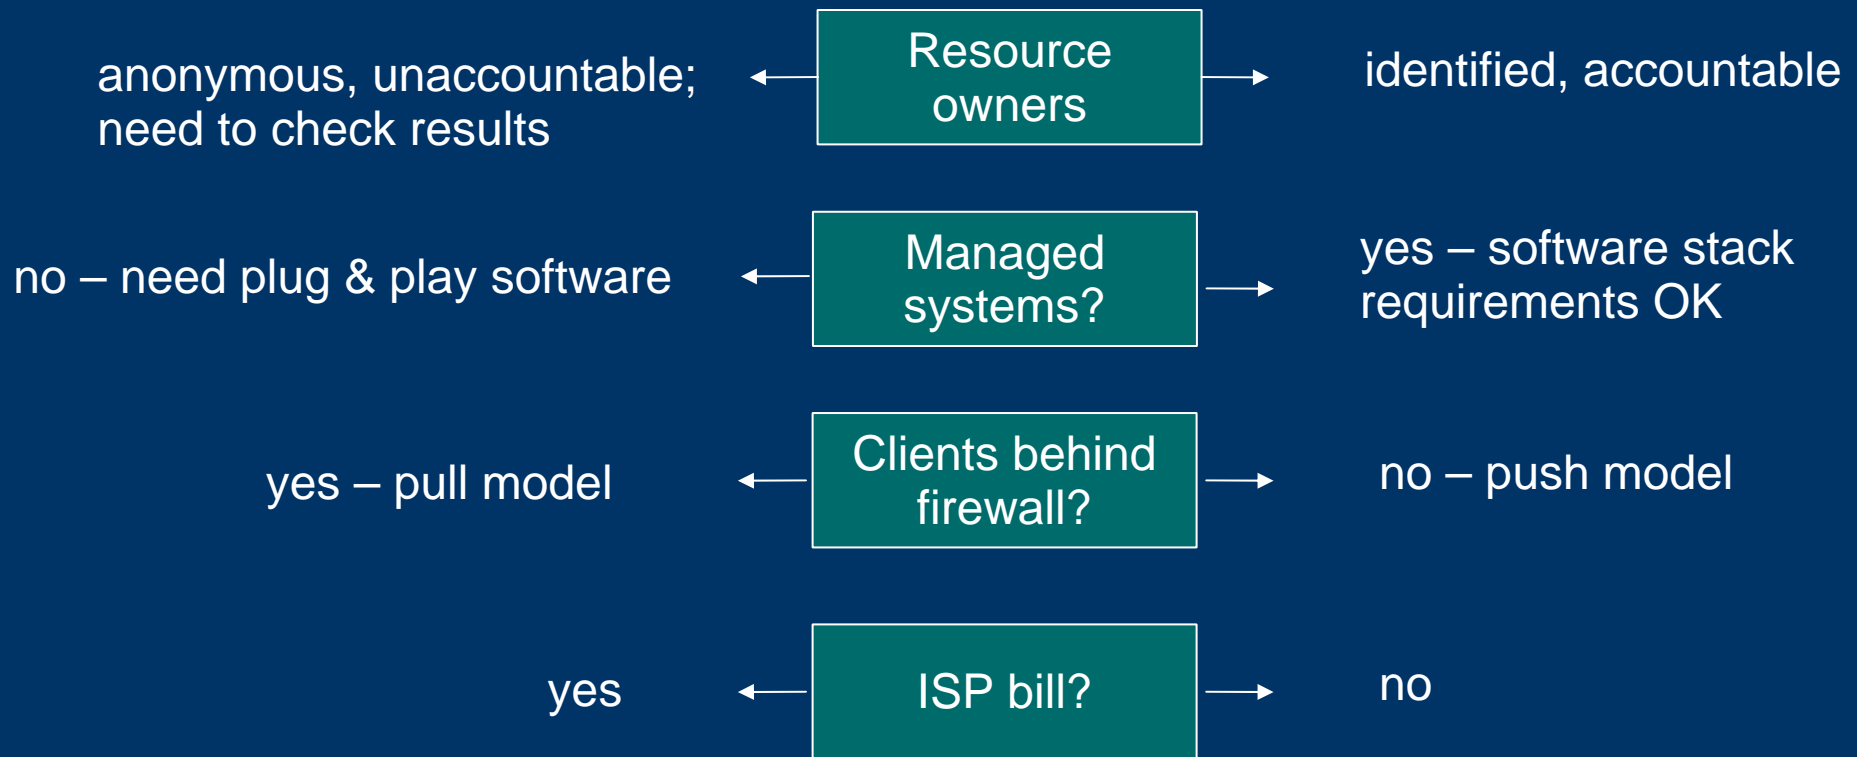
anonymous, unaccountable; need to check results

Resource owners

identified, accountable

no – need plug & play software

Managed systems?

yes – software stack requirements OK

yes – pull model

Clients behind firewall?

no – push model

yes

ISP bill?

no